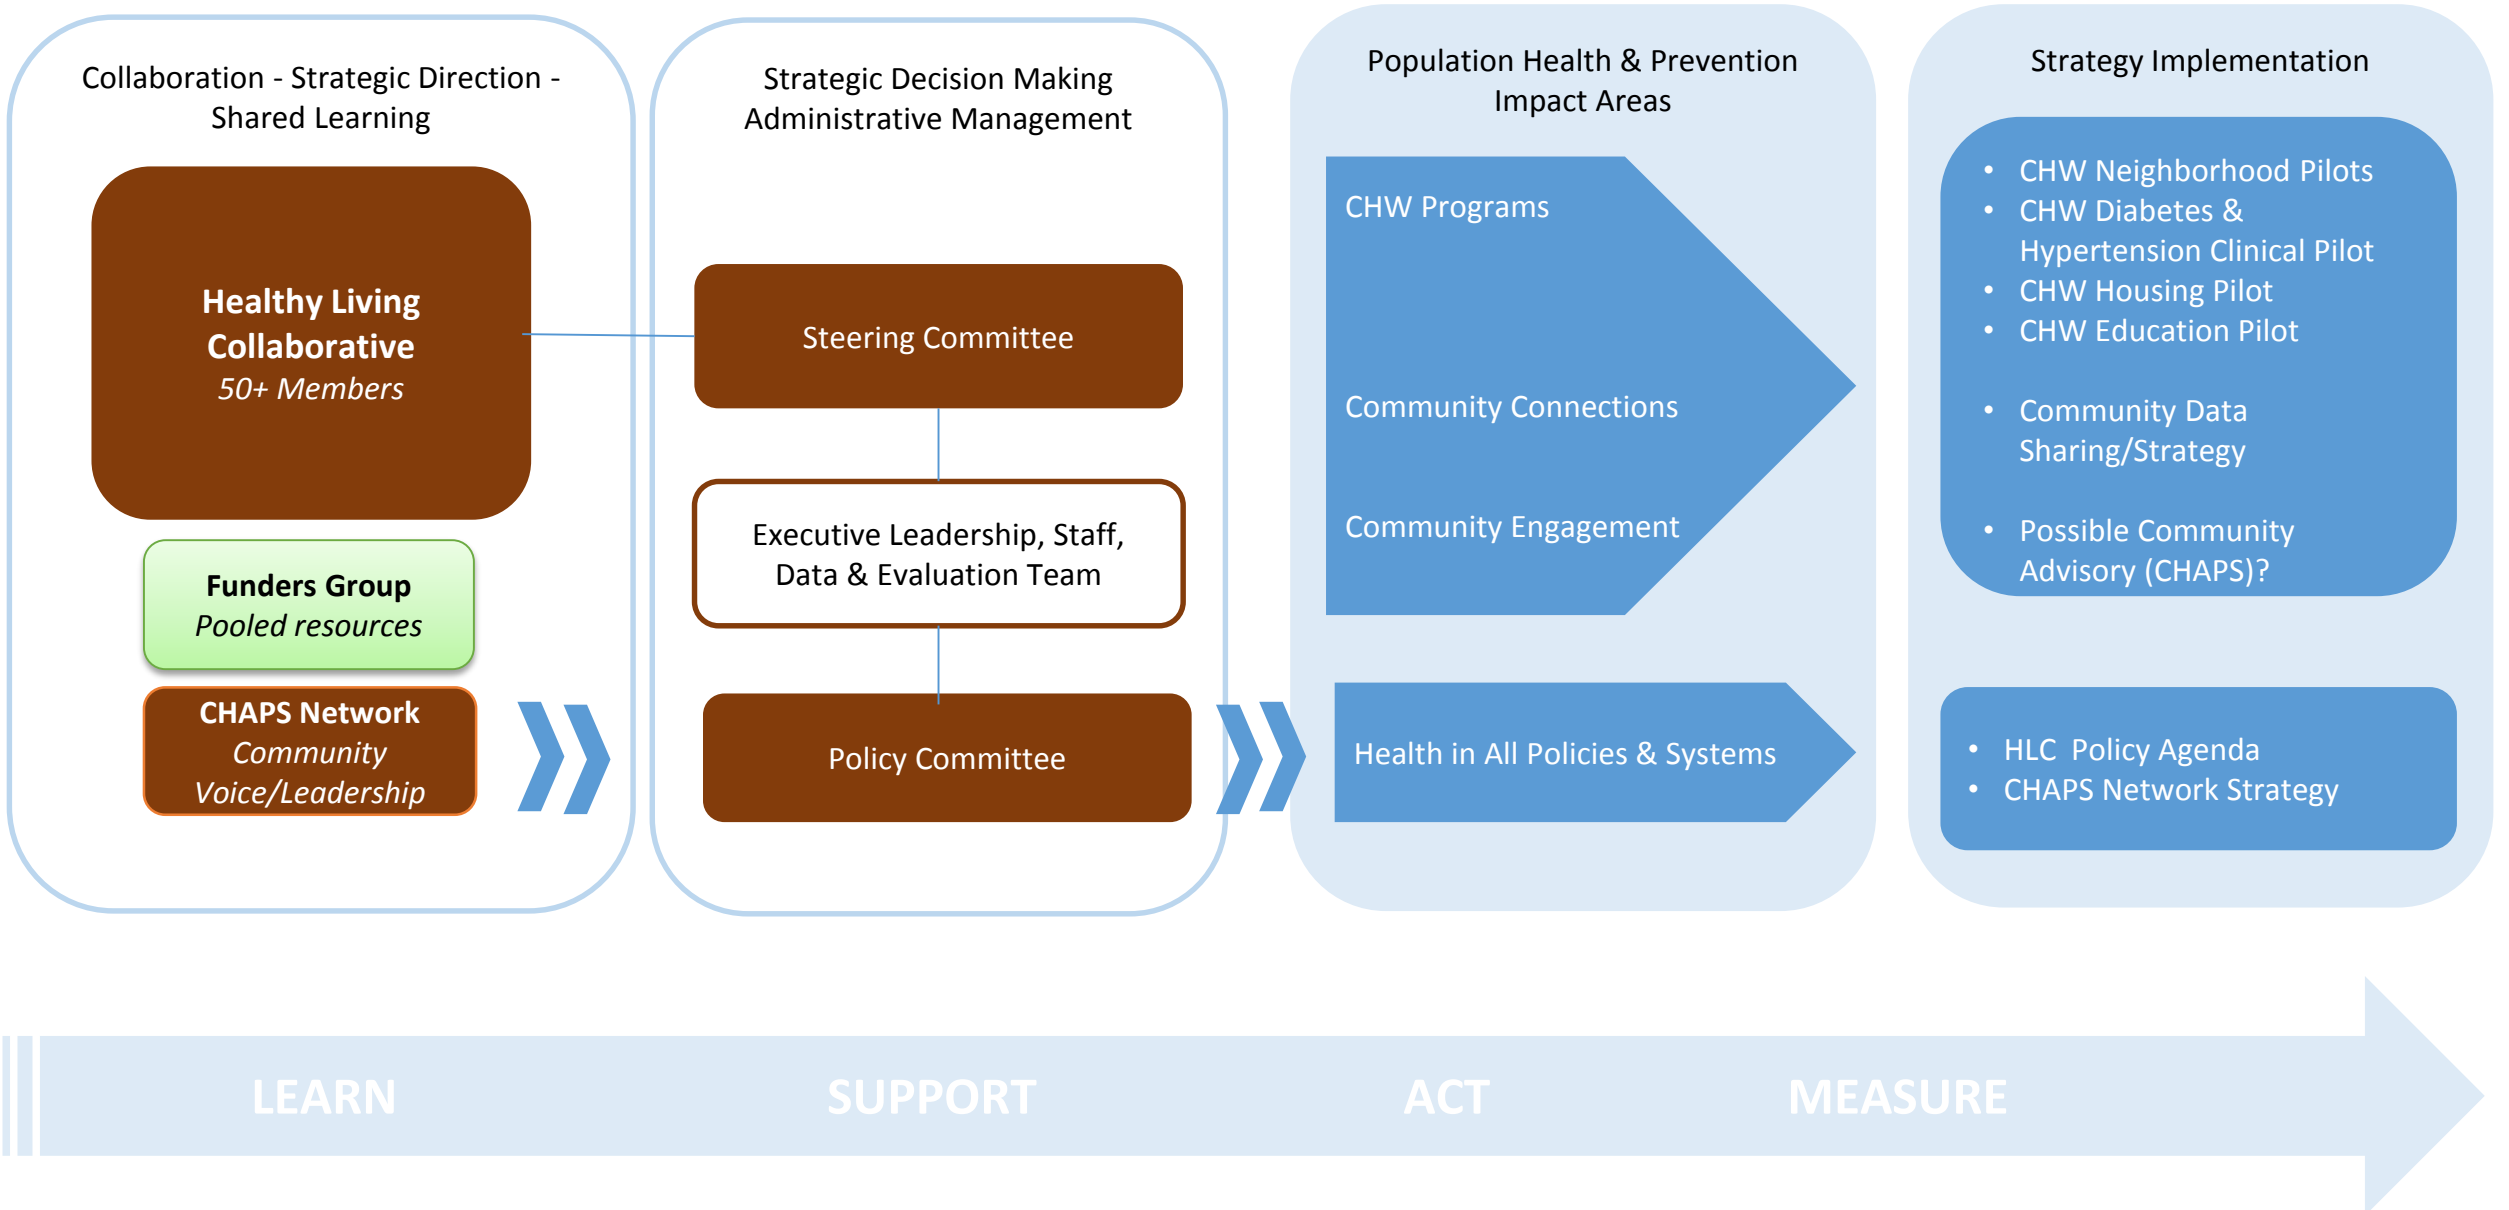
Collaboration - Strategic Direction - Shared Learning

Healthy Living Collaborative
50+ Members

Funders Group
Pooled resources

CHAPS Network
Community Voice/Leadership

Strategic Decision Making
Administrative Management

Steering Committee

Executive Leadership, Staff, Data & Evaluation Team

Policy Committee

Population Health & Prevention Impact Areas

CHW Programs

Community Connections

Community Engagement

Health in All Policies & Systems

Strategy Implementation

- CHW Neighborhood Pilots
- CHW Diabetes & Hypertension Clinical Pilot
- CHW Housing Pilot
- CHW Education Pilot
- Community Data Sharing/Strategy
- Possible Community Advisory (CHAPS)?

- HLC Policy Agenda
- CHAPS Network Strategy

LEARN SUPPORT ACT MEASURE